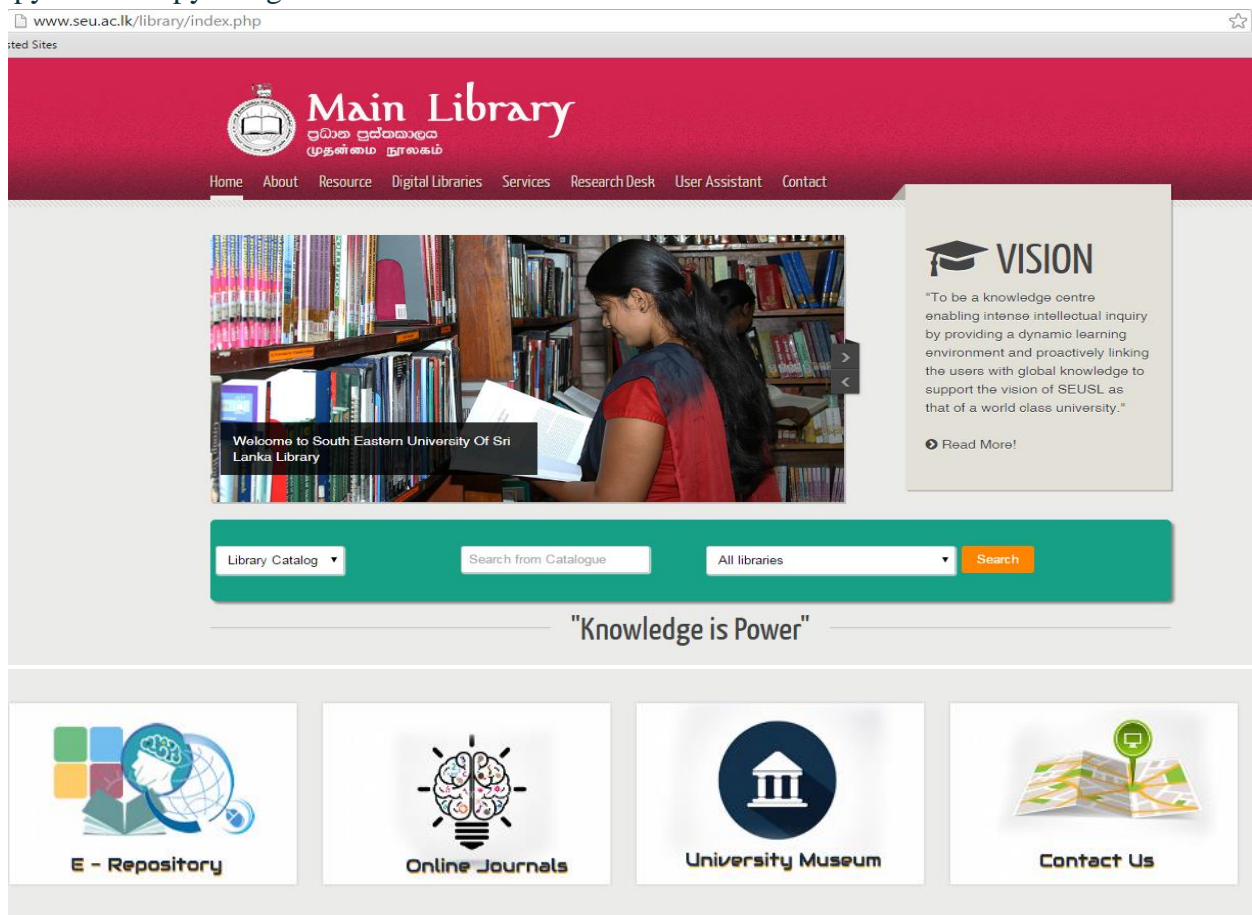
www.seu.ac.lk/library/index.php

sted Sites

Main Library
ප්‍රධාන පුස්තකාලය
முதன்மை நூலகம்

Home About Resource Digital Libraries Services Research Desk User Assistant Contact

VISION

"To be a knowledge centre enabling intense intellectual inquiry by providing a dynamic learning environment and proactively linking the users with global knowledge to support the vision of SEUSL as that of a world class university."

Read More!

Welcome to South Eastern University Of Sri Lanka Library

Library Catalog

Search from Catalogue

All libraries

Search

"Knowledge is Power"

E - Repository

Online Journals

University Museum

Contact Us